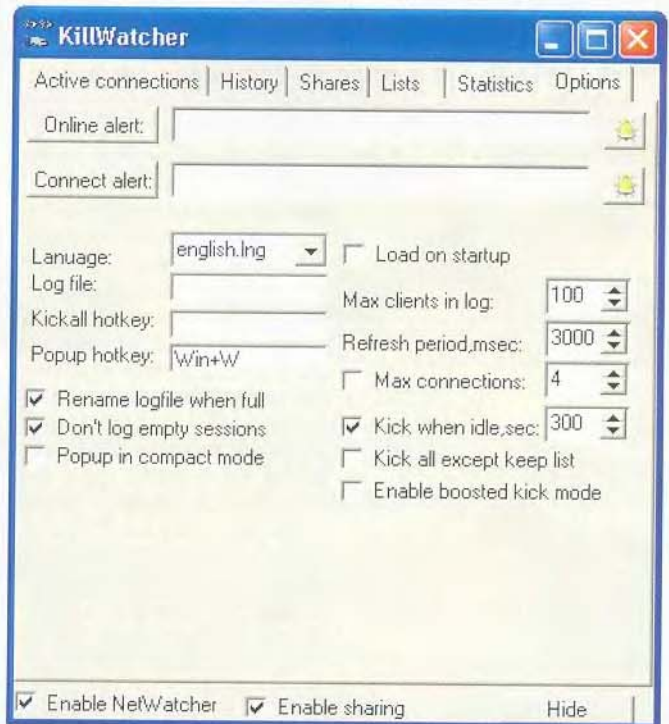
KillWatcher

Active connections | History | Shares | Lists | Statistics | Options

Online alert:

Connect alert:

Lanuage: english.lng

Load on startup

Log file:

Max clients in log: 100

Kickall hotkey:

Refresh period,msec: 3000

Popup hotkey: Win+W

Max connections: 4

Rename logfile when full

Don't log empty sessions

Kick when idle,sec: 300

Popup in compact mode

Kick all except keep list

Enable boosted kick mode

Enable NetWatcher

Enable sharing

Hide